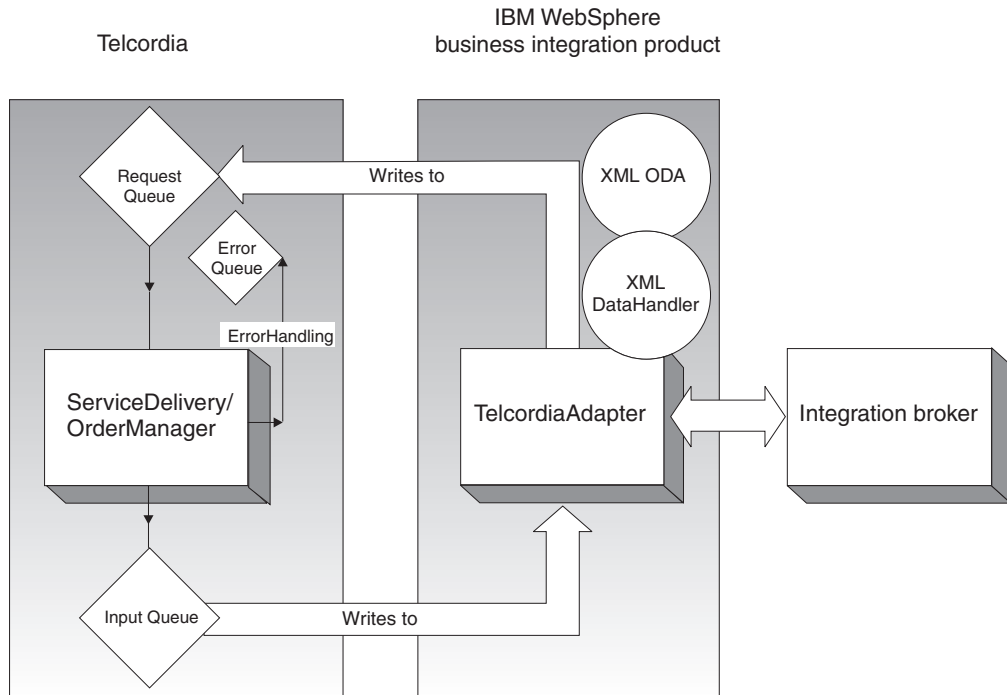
Telcordia

IBM WebSphere business integration product

Request Queue

Writes to

XML ODA

Error Queue

XML DataHandler

ErrorHandling

ServiceDelivery/ OrderManager

TelcordiaAdapter

Integration broker

Input Queue

Writes to